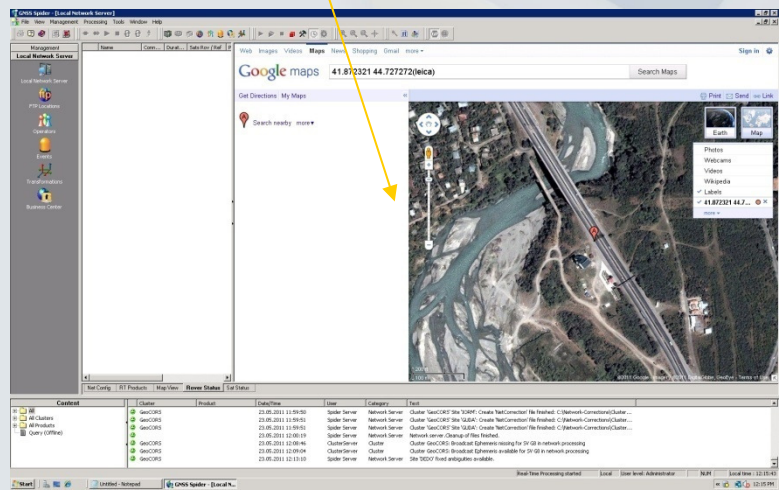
GNSS Spider - [Local Network Server]
File View Management Processing Tools Window Help

Management
Local Network Server
Local Network Server
FTP Locations
Operators
Events
Transformations
Business Center

Name | Conn... | Durat... | Sats Rov / Ref

Web Images Videos Maps News Shopping Gmail more
Sign in
Google maps 41.872321 44.727272(leica) Search Maps
Get Directions My Maps
Search nearby more
Print Send Link
Earth Map
Photos
Webcams
Videos
Wikipedia
Labels
41.872321 44.7...
more
©2011 Google - Imagery ©2011 DigitalGlobe, GeoEye - Terms of Use

Net Config | RT Products | Map View | Rover Status | Sat Status

Content
All
All Clusters
All Products
Query (Offline)

| Cluster | Product | Date/Time | User | Category | Text |
|---|---|---|---|---|---|
| GeoCORS | | 23.05.2011 11:59:50 | Spider Server | Network Server | Cluster 'GeoCORS' Site 'GORM': Create 'NetCorrection' file finished: C:\Network-Corrections\Cluster... |
| GeoCORS | | 23.05.2011 11:59:51 | Spider Server | Network Server | Cluster 'GeoCORS' Site 'GUDA': Create 'NetCorrection' file finished: C:\Network-Corrections\Cluster... |
| GeoCORS | | 23.05.2011 11:59:51 | Spider Server | Network Server | Cluster 'GeoCORS' Site 'GUDA': Create 'NetCorrection' file finished: C:\Network-Corrections\Cluster... |
| | | 23.05.2011 12:00:19 | Spider Server | Network Server | Network server: Cleanup of files finished. |
| GeoCORS | | 23.05.2011 12:08:46 | ClusterServer | Cluster | Cluster 'GeoCORS': Broadcast Ephemeris missing for SV G8 in network processing |
| GeoCORS | | 23.05.2011 12:09:04 | ClusterServer | Cluster | Cluster 'GeoCORS': Broadcast Ephemeris available for SV G8 in network processing |
| GeoCORS | | 23.05.2011 12:13:10 | Spider Server | Network Server | Site 'DEDO' fixed ambiguities available. |

Real-Time Processing started | Local | User level: Administrator | NUM | Local time : 12:15:43
Start | Untitled - Notepad | GNSS Spider - [Local N... | 12:15 PM